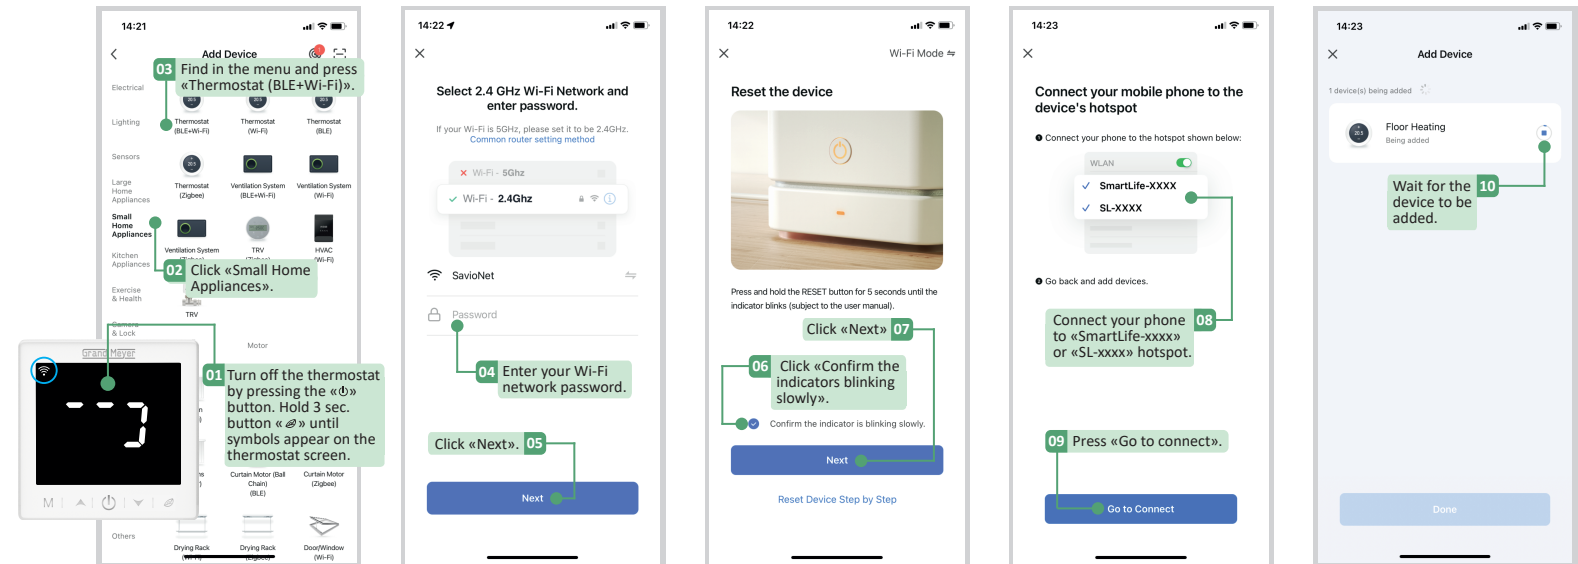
14:21

Add Device

03 Find in the menu and press «Thermostat (BLE+Wi-Fi)».

Electrical

Lighting

Thermostat (BLE+Wi-Fi)

Thermostat (Wi-Fi)

Thermostat (BLE)

Sensors

Large Home Appliances

Thermostat (Zigbee)

Ventilation System (BLE+Wi-Fi)

Ventilation System (Wi-Fi)

Small Home Appliances

Ventilation System

TRV

HVAC (Wi-Fi)

Kitchen Appliances

02 Click «Small Home Appliances».

Exercise & Health

TRV

Camera & Lock

Motor

Grand Meyer

01 Turn off the thermostat by pressing the «⏻» button. Hold 3 sec. button «» until symbols appear on the thermostat screen.

M

Curtain Motor (Ball Chain) (BLE)

Curtain Motor (Zigbee)

Others

Drying Rack (Wi-Fi)

Drying Rack (Zigbee)

Door/Window (Wi-Fi)

14:22

Select 2.4 GHz Wi-Fi Network and enter password.

If your Wi-Fi is 5GHz, please set it to be 2.4GHz.
Common router setting method

Wi-Fi - 5Ghz

Wi-Fi - 2.4Ghz

SavioNet

Password

04 Enter your Wi-Fi network password.

Click «Next». 05

Next

14:22

Wi-Fi Mode

Reset the device

Press and hold the RESET button for 5 seconds until the indicator blinks (subject to the user manual).

Click «Next» 07

06 Click «Confirm the indicators blinking slowly».

Confirm the indicator is blinking slowly.

Next

Reset Device Step by Step

14:23

Connect your mobile phone to the device's hotspot

Connect your phone to the hotspot shown below:

WLAN

SmartLife-XXXX

SL-XXXX

Go back and add devices.

Connect your phone to «SmartLife-xxxx» or «SL-xxxx» hotspot. 08

09 Press «Go to connect».

Go to Connect

14:23

Add Device

1 device(s) being added

Floor Heating
Being added

Wait for the device to be added. 10

Done